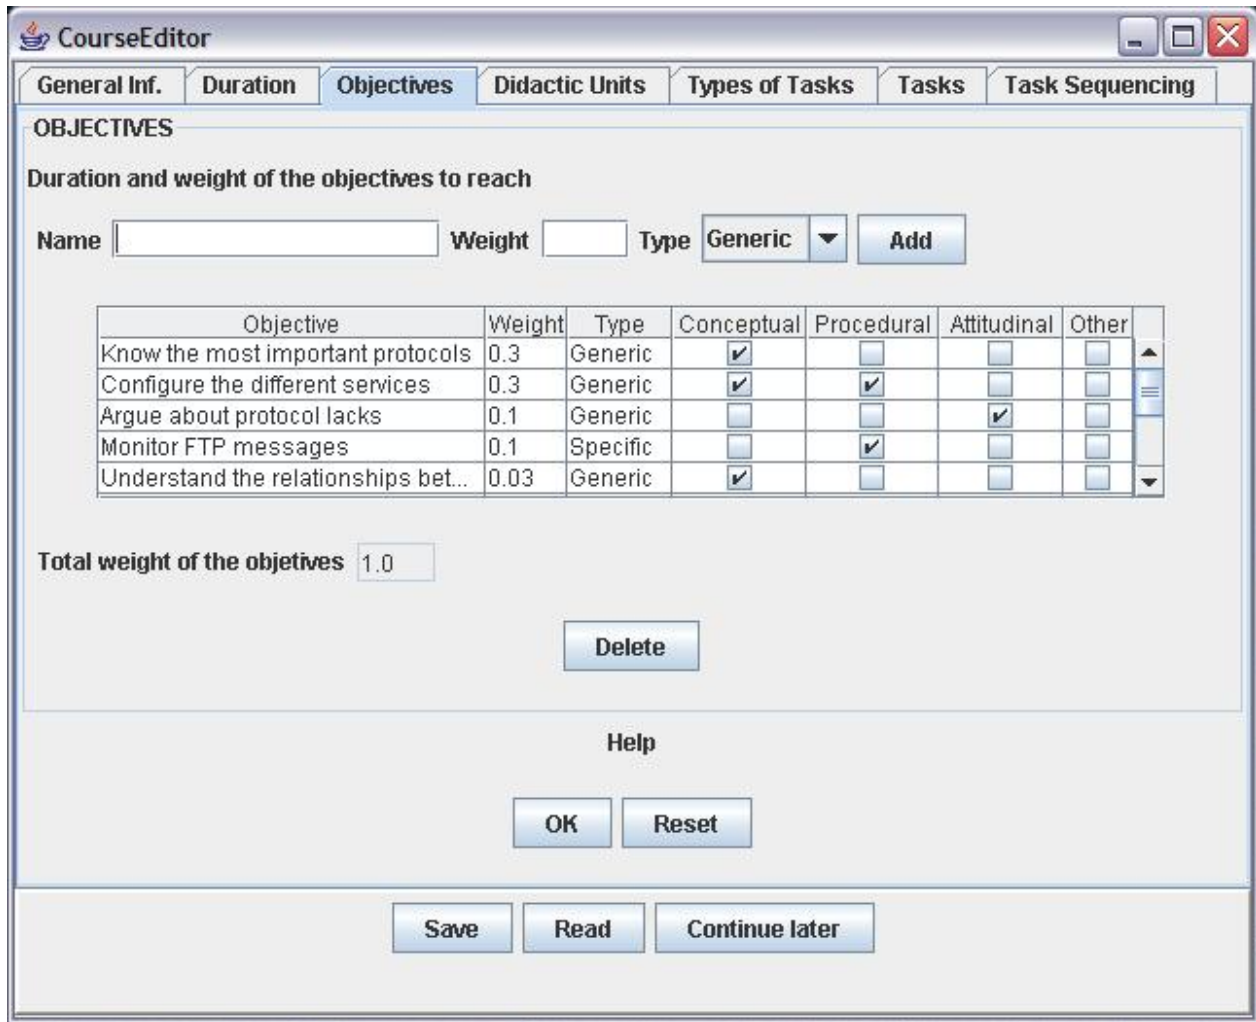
CourseEditor

General Inf. | Duration | Objectives | Didactic Units | Types of Tasks | Tasks | Task Sequencing

OBJECTIVES

Duration and weight of the objectives to reach

Name | Weight | Type Generic | Add

| Objective | Weight | Type | Conceptual | Procedural | Attitudinal | Other |
|---|---|---|---|---|---|---|
| Know the most important protocols | 0.3 | Generic | ✔ | | | |
| Configure the different services | 0.3 | Generic | ✔ | ✔ | | |
| Argue about protocol lacks | 0.1 | Generic | | | ✔ | |
| Monitor FTP messages | 0.1 | Specific | | ✔ | | |
| Understand the relationships bet... | 0.03 | Generic | ✔ | | | |

Total weight of the objetives 1.0

Delete

Help

OK | Reset

Save | Read | Continue later